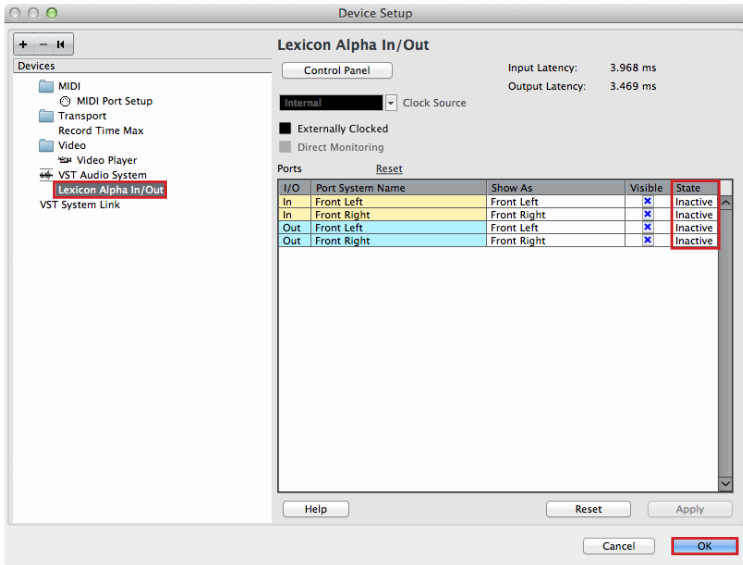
Device Setup

+ − ⏮

Devices

MIDI
MIDI Port Setup
Transport
Record Time Max
Video
Video Player
VST Audio System
Lexicon Alpha In/Out
VST System Link

Lexicon Alpha In/Out

Control Panel

Input Latency: 3.968 ms
Output Latency: 3.469 ms

Internal
Clock Source

Externally Clocked
Direct Monitoring

Ports
Reset

| I/O | Port System Name | Show As | Visible | State |
|---|---|---|---|---|
| In | Front Left | Front Left | × | Inactive |
| In | Front Right | Front Right | × | Inactive |
| Out | Front Left | Front Left | × | Inactive |
| Out | Front Right | Front Right | × | Inactive |

Help
Reset
Apply

Cancel
OK